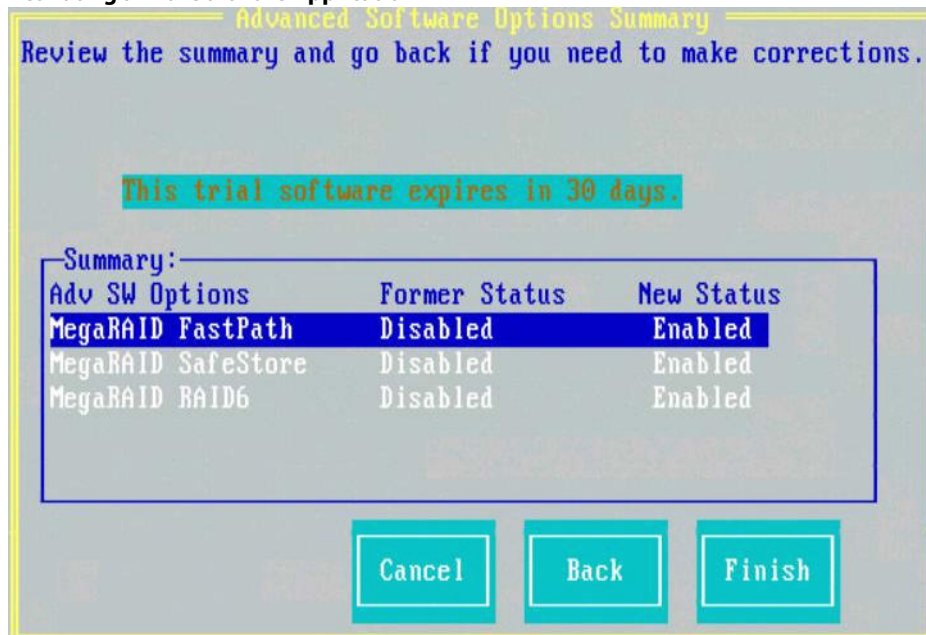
Advanced Software Options Summary

Review the summary and go back if you need to make corrections.

This trial software expires in 30 days.

Summary:

| Adv SW Options | Former Status | New Status |
|---|---|---|
| MegaRAID FastPath | Disabled | Enabled |
| MegaRAID SafeStore | Disabled | Enabled |
| MegaRAID RAID6 | Disabled | Enabled |

Cancel Back Finish